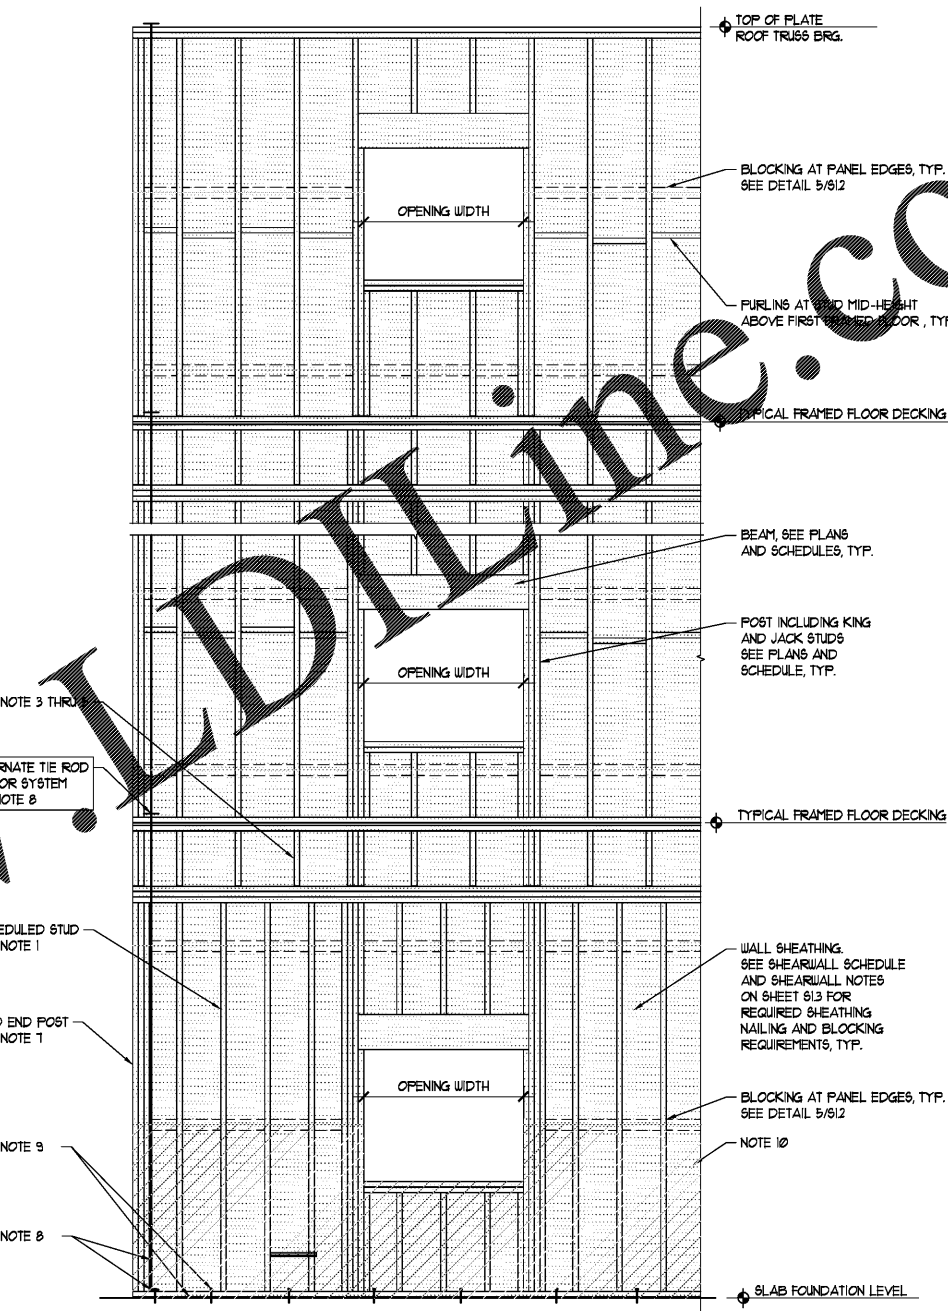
TOP OF PLATE
ROOF TRUSS BRG.

BLOCKING AT PANEL EDGES, TYP.
SEE DETAIL 5/S1.2

OPENING WIDTH

FURLINS AT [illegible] MID-HEIGHT
ABOVE FIRST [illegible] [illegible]OOR, TY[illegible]

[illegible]PICAL FRAMED FLOOR DECKING

BEAM, SEE PLANS
AND SCHEDULES, TYP.

POST INCLUDING KING
AND JACK STUDS
SEE PLANS AND
SCHEDULE, TYP.

OPENING WIDTH

NOTE 3 THRU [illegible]

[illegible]RNATE TIE ROD
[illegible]OR SYSTEM
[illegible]OTE 8

TYPICAL FRAMED FLOOR DECKING

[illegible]EDULED STUD
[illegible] NOTE 1

WALL SHEATHING.
SEE SHEARWALL SCHEDULE
AND SHEARWALL NOTES
ON SHEET S1.3 FOR
REQUIRED SHEATHING
NAILING AND BLOCKING
REQUIREMENTS, TYP.

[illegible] END POST
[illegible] NOTE 7

OPENING WIDTH

BLOCKING AT PANEL EDGES, TYP.
SEE DETAIL 5/S1.2

NOTE 9

NOTE 10

NOTE 8

SLAB FOUNDATION LEVEL

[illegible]LDLine.co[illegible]